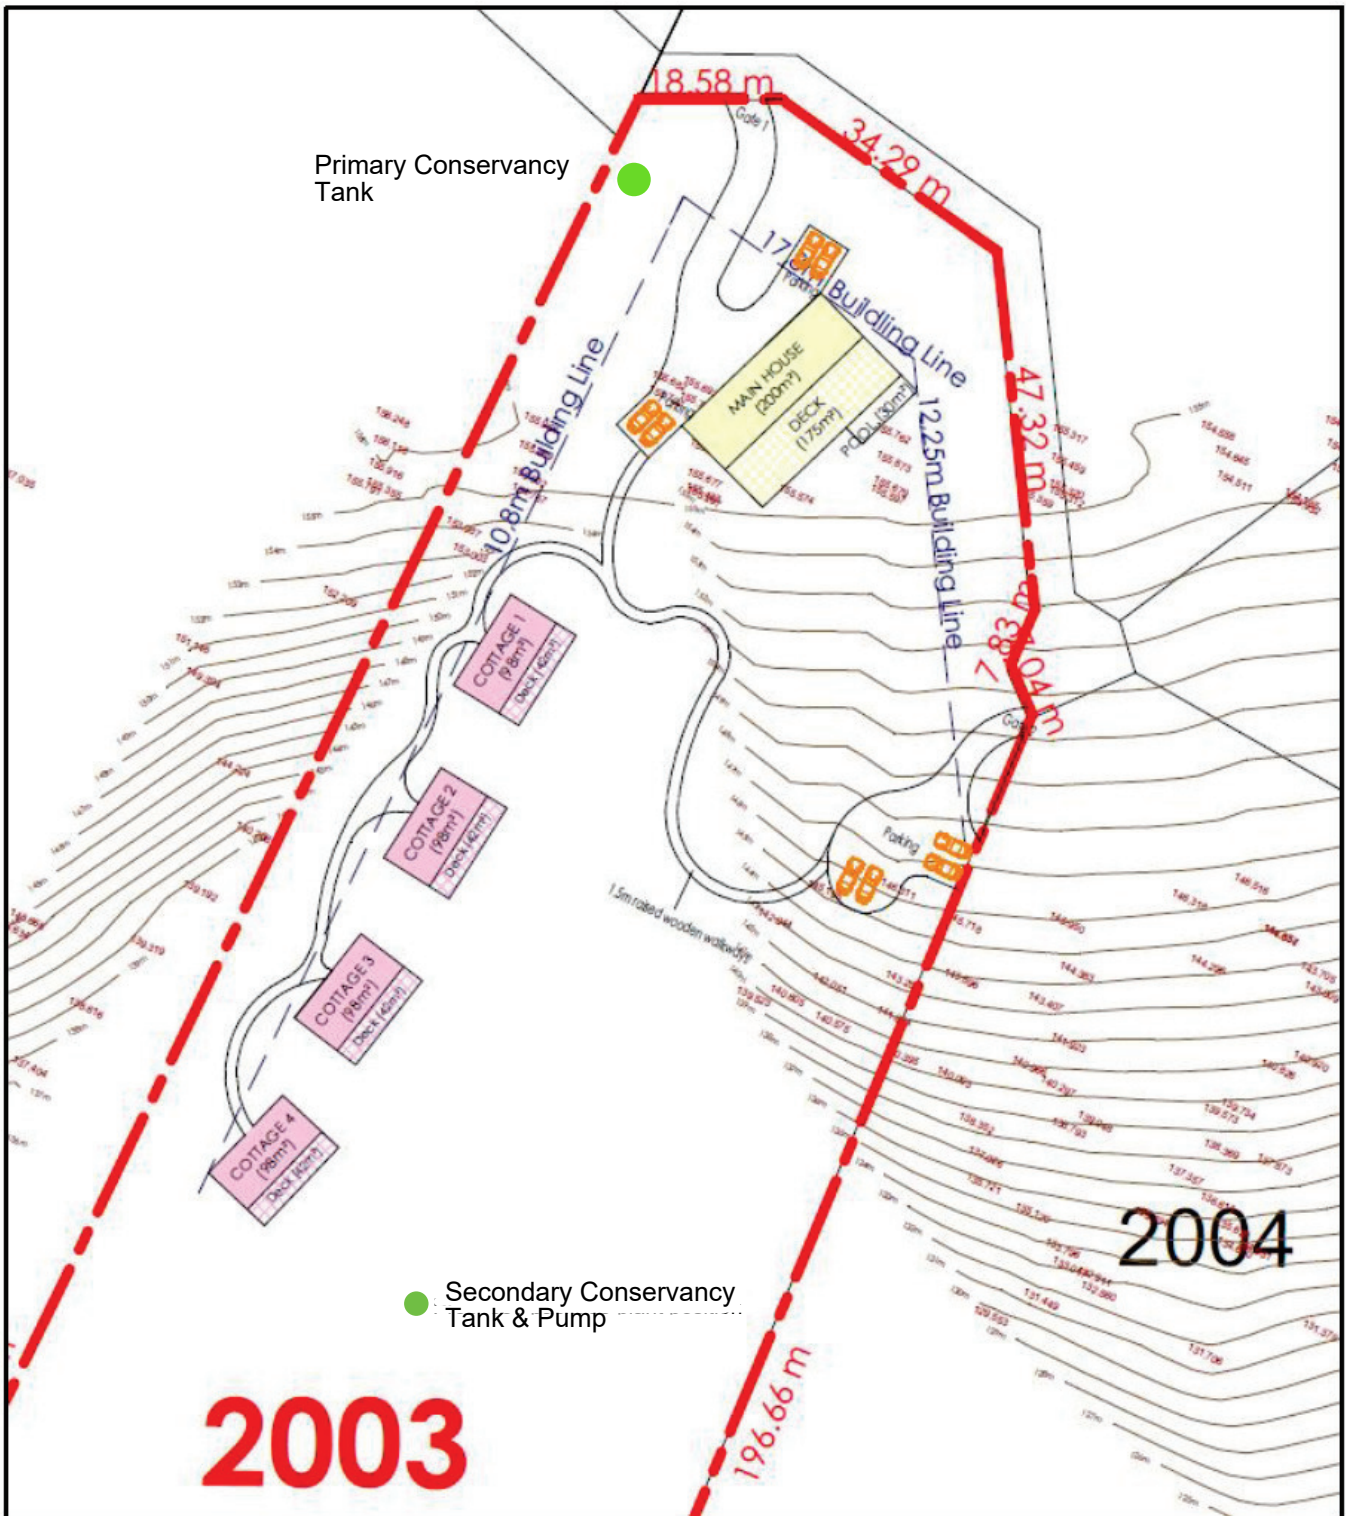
18.58 m

Gate 1

34.29 m

Primary Conservancy Tank

17.5m Building Line

Parking

MAIN HOUSE (200m²)

DECK (175m²)

POOL (30m²)

10.8m Building Line

12.25m Building Line

47.32 m

7.83 m

4.04 m

Gate

COTTAGE 1 (98m²) Deck (40m²)

COTTAGE 2 (98m²) Deck (40m²)

COTTAGE 3 (98m²) Deck (40m²)

COTTAGE 4 (98m²) Deck (40m²)

Parking

1.5m raised wooden walkways

2004

Secondary Conservancy Tank & Pump

2003

196.66 m